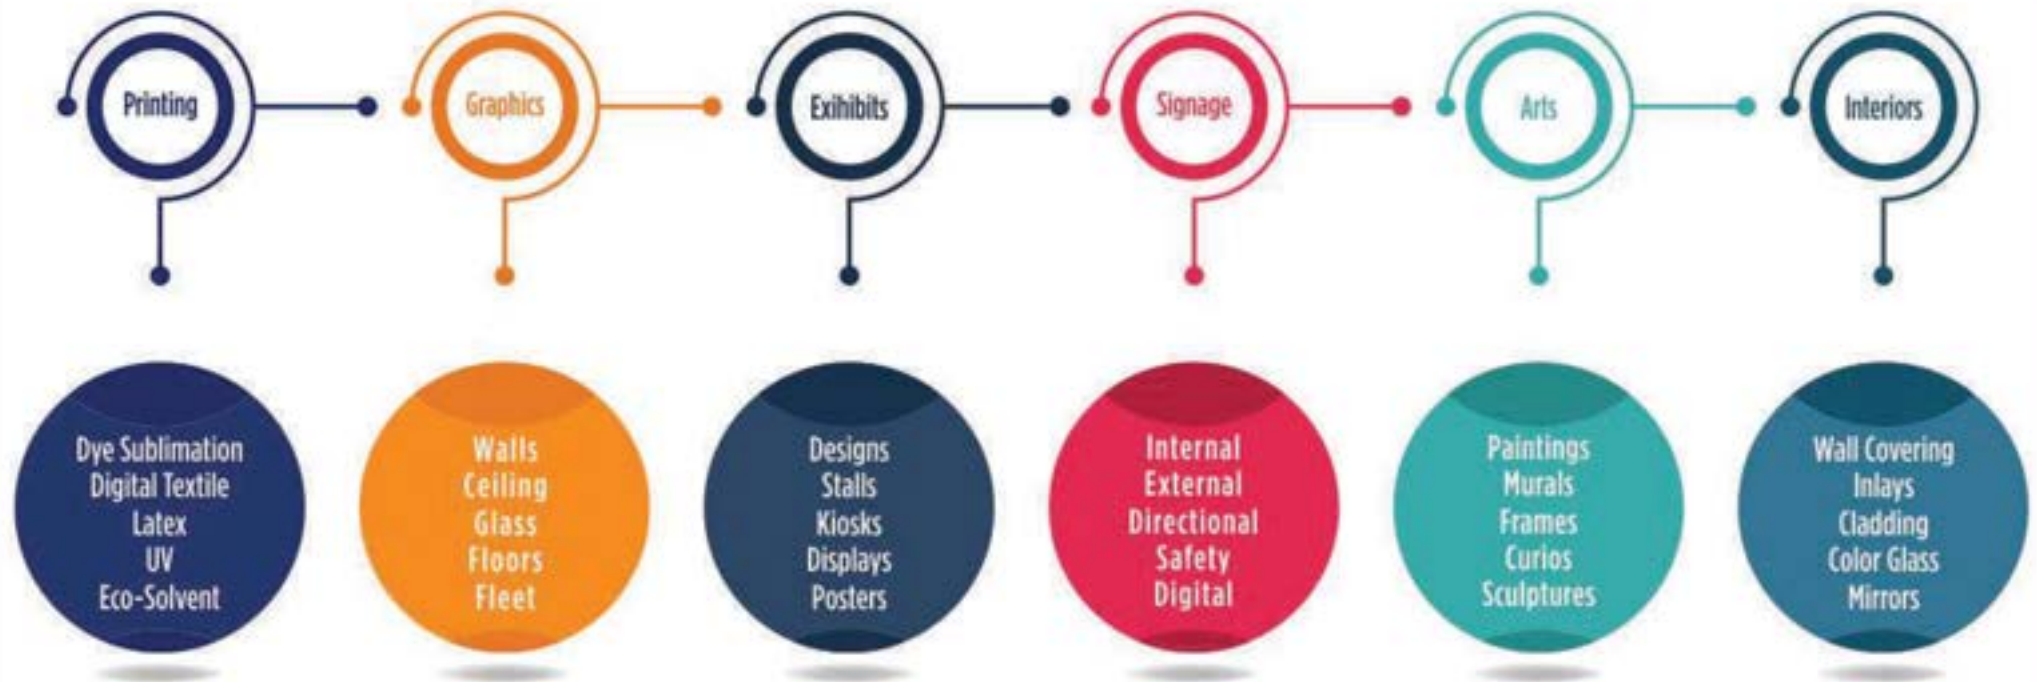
Printing

Dye Sublimation
Digital Textile
Latex
UV
Eco-Solvent

Graphics

Walls
Ceiling
Glass
Floors
Fleet

Exihibits

Designs
Stalls
Kiosks
Displays
Posters

Signage

Internal
External
Directional
Safety
Digital

Arts

Paintings
Murals
Frames
Curios
Sculptures

Interiors

Wall Covering
Inlays
Cladding
Color Glass
Mirrors